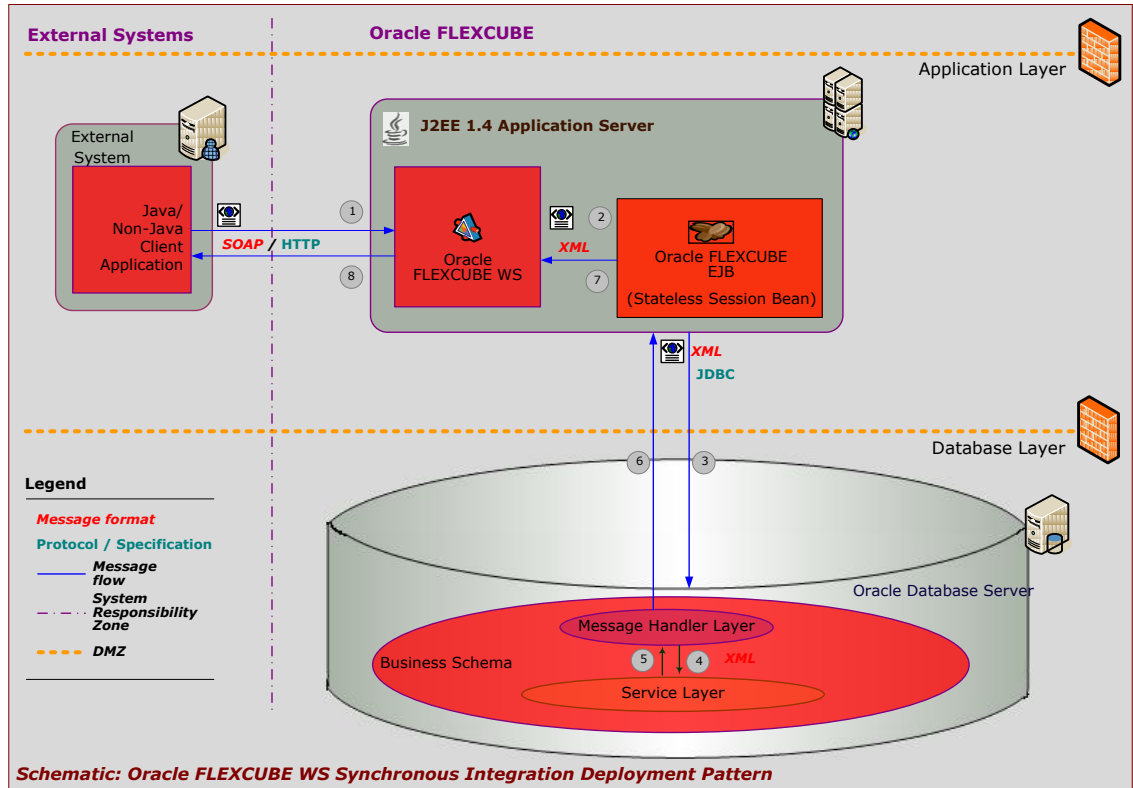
External Systems

Oracle FLEXCUBE

Application Layer

J2EE 1.4 Application Server

External System

Java/ Non-Java Client Application

1

SOAP / HTTP

8

Oracle FLEXCUBE WS

2

XML

7

Oracle FLEXCUBE EJB

(Stateless Session Bean)

XML

JDBC

Database Layer

6

3

Legend

Message format

Protocol / Specification

Message flow

System Responsibility Zone

DMZ

Oracle Database Server

Message Handler Layer

Business Schema

5

4

XML

Service Layer

Schematic: Oracle FLEXCUBE WS Synchronous Integration Deployment Pattern